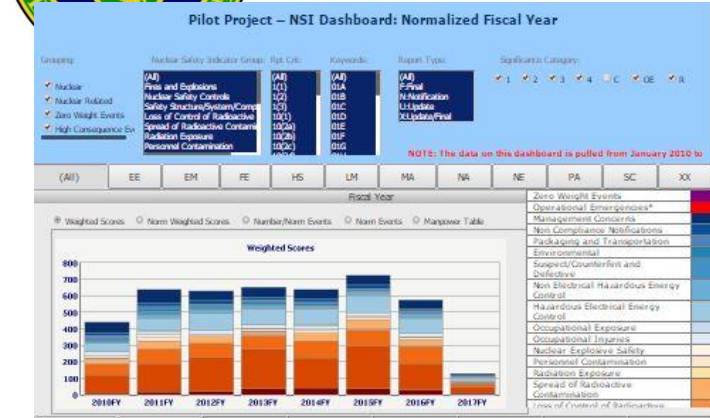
Pilot Project – NSI Dashboard: Normalized Fiscal Year

Grouping: Nuclear, Nuclear Related, Zero Weight Events, High Consequence Ev

Nuclear Safety Indicator Group: (All), Fires and Explosions, Nuclear Safety Controls, Safety Structure/System/Comp, Loss of Control of Radioactive, Spread of Radioactive Contami, Radiation Exposure, Personnel Contamination

Rpt Crit: (All), 1(1), 1(2), 1(3), 10(1), 10(2a), 10(2b), 10(2c)

Keywords: (All), 01A, 01B, 01C, 01D, 01E, 01F, 01G

Report Type: (All), F:Final, N:Notification, U:Update, X:Update/Final

Significance Category: 1, 2, 3, 4, C, OE, R

NOTE: The data on this dashboard is pulled from January 2010 to

(All) | EE | EM | FE | HS | LM | MA | NA | NE | PA | SC | XX

Fiscal Year

Weighted Scores   Norm Weighted Scores   Number/Norm Events   Norm Events   Manpower Table

Weighted Scores

800
700
600
500
400
300
200
100
0

2010FY 2011FY 2012FY 2013FY 2014FY 2015FY 2016FY 2017FY

Zero Weight Events
Operational Emergencies*
Management Concerns
Non Compliance Notifications
Packaging and Transportation
Environmental
Suspect/Counterfeit and Defective
Non Electrical Hazardous Energy Control
Hazardous Electrical Energy Control
Occupational Exposure
Occupational Injuries
Nuclear Explosive Safety
Personnel Contamination
Radiation Exposure
Spread of Radioactive Contamination
Loss of Control of Radioactive